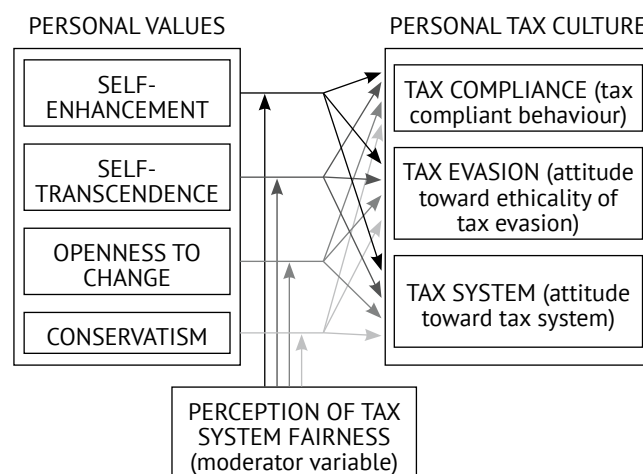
PERSONAL VALUES

SELF-ENHANCEMENT

SELF-TRANSCENDENCE

OPENNESS TO CHANGE

CONSERVATISM

PERSONAL TAX CULTURE

TAX COMPLIANCE (tax compliant behaviour)

TAX EVASION (attitude toward ethicality of tax evasion)

TAX SYSTEM (attitude toward tax system)

PERCEPTION OF TAX SYSTEM FAIRNESS (moderator variable)